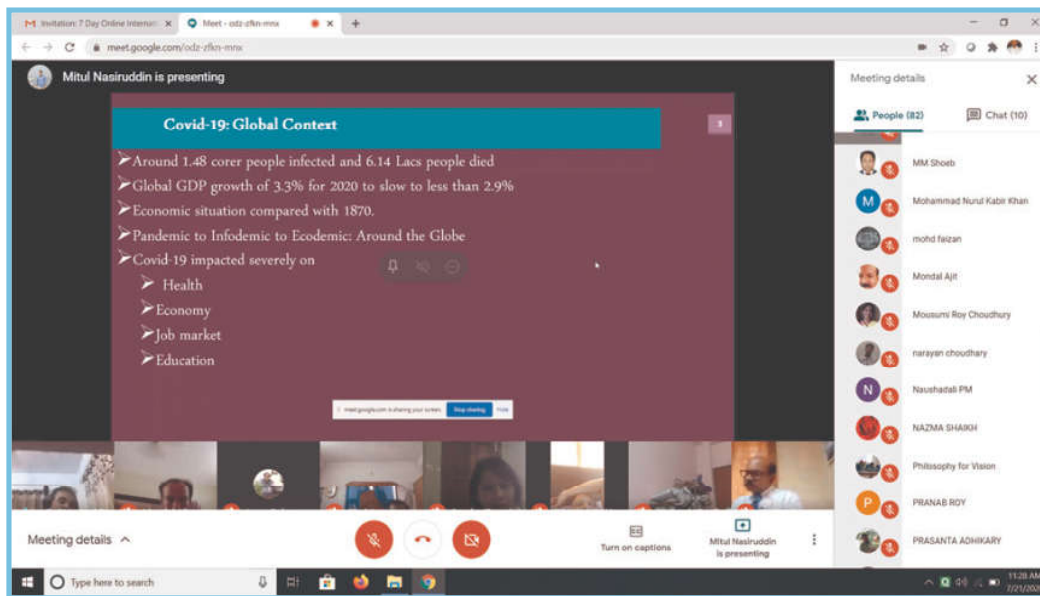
M Invitation: 7 Day Online Internati ×

Meet - odz-zfkn-mnx ×

+

meet.google.com/odz-zfkn-mnx

Mitul Nasiruddin is presenting

Covid-19: Global Context

3

➢Around 1.48 corer people infected and 6.14 Lacs people died

➢Global GDP growth of 3.3% for 2020 to slow to less than 2.9%

➢Economic situation compared with 1870.

➢Pandemic to Infodemic to Ecodemic: Around the Globe

➢Covid-19 impacted severely on

➢ Health

➢Economy

➢Job market

➢Education

meet.google.com is sharing your screen. Stop sharing Hide

Meeting details

People (82)

Chat (10)

MM Shoeb

Mohammad Nurul Kabir Khan

mohd faizan

Mondal Ajit

Mousumi Roy Choudhury

narayan choudhary

Naushadali PM

NAZMA SHAIKH

Philosophy for Vision

PRANAB ROY

PRASANTA ADHIKARY

Meeting details ^

Turn on captions

Mitul Nasiruddin is presenting

Type here to search

11:28 AM

7/21/20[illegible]